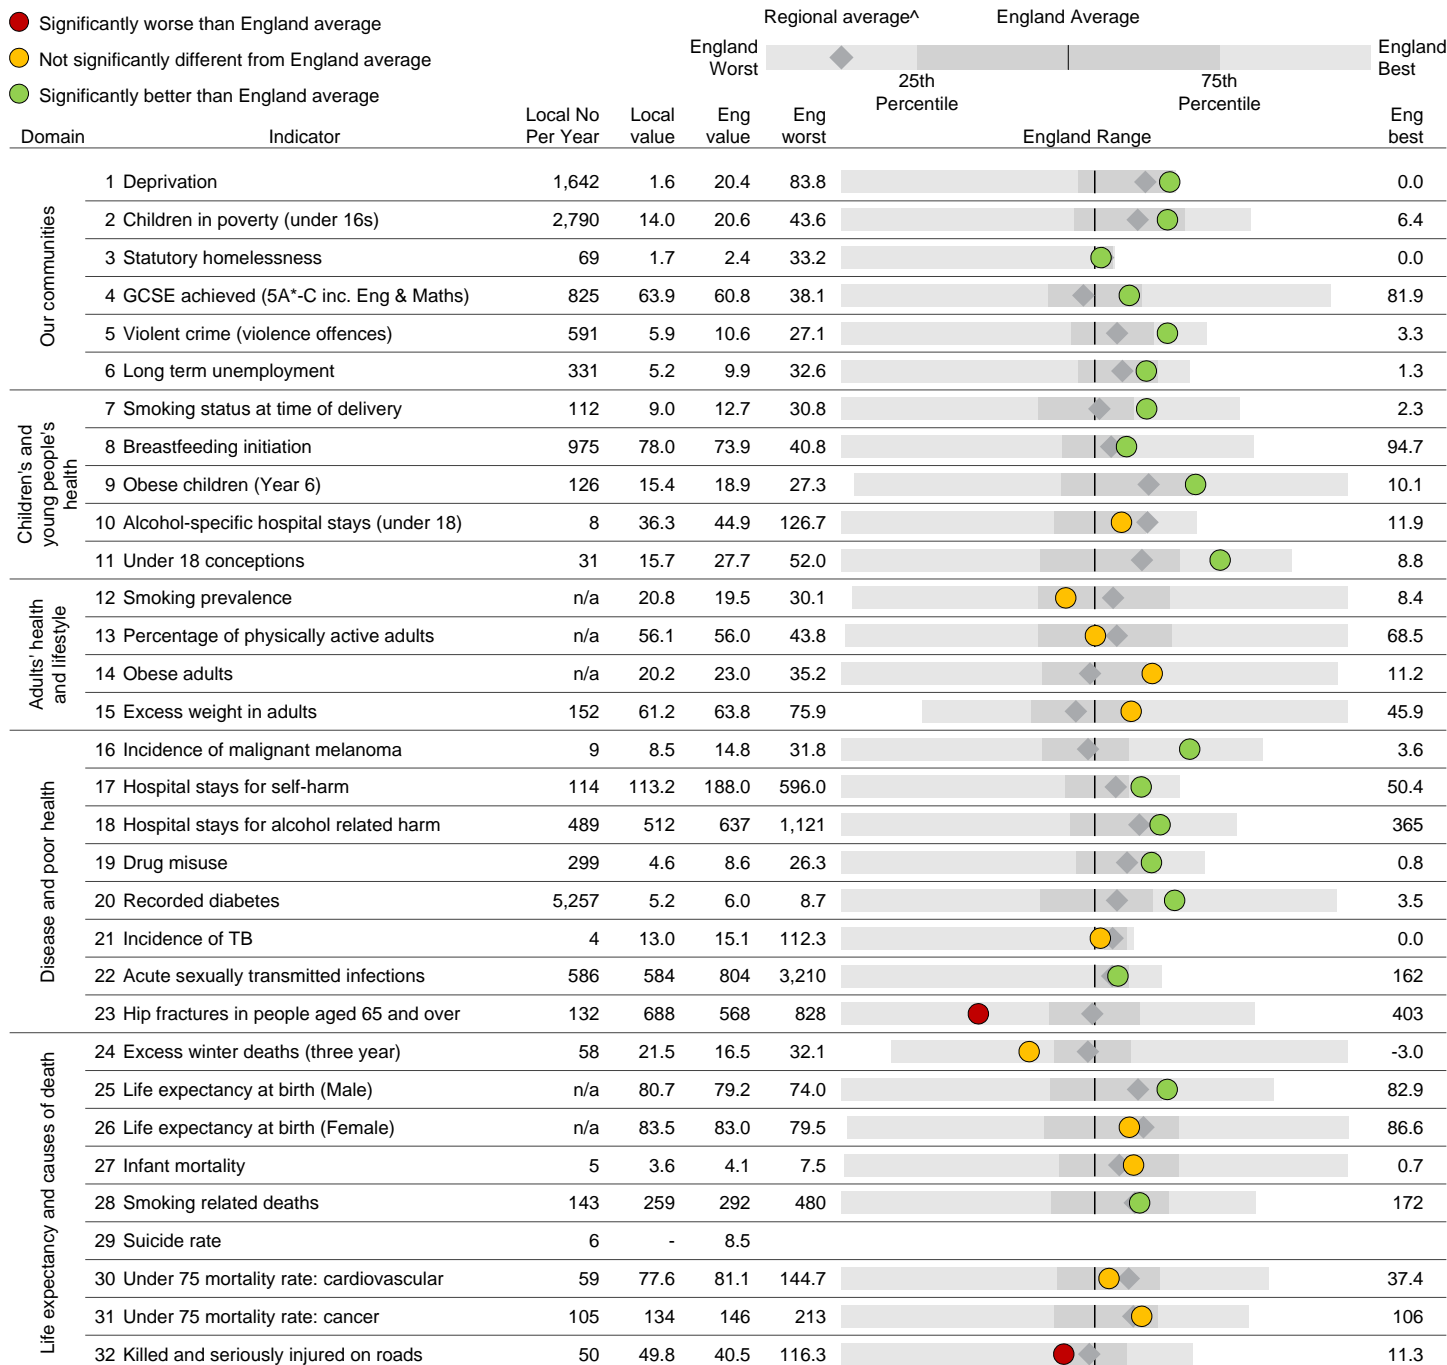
Significantly worse than England average
Not significantly different from England average
Significantly better than England average

Regional average^ England Average
England Worst England Best
25th Percentile 75th Percentile

| Domain | Indicator | Local No Per Year | Local value | Eng value | Eng worst | England Range | Eng best |
|---|---|---|---|---|---|---|---|
| Our communities | 1 Deprivation | 1,642 | 1.6 | 20.4 | 83.8 | | 0.0 |
| | 2 Children in poverty (under 16s) | 2,790 | 14.0 | 20.6 | 43.6 | | 6.4 |
| | 3 Statutory homelessness | 69 | 1.7 | 2.4 | 33.2 | | 0.0 |
| | 4 GCSE achieved (5A*-C inc. Eng & Maths) | 825 | 63.9 | 60.8 | 38.1 | | 81.9 |
| | 5 Violent crime (violence offences) | 591 | 5.9 | 10.6 | 27.1 | | 3.3 |
| | 6 Long term unemployment | 331 | 5.2 | 9.9 | 32.6 | | 1.3 |
| Children's and young people's health | 7 Smoking status at time of delivery | 112 | 9.0 | 12.7 | 30.8 | | 2.3 |
| | 8 Breastfeeding initiation | 975 | 78.0 | 73.9 | 40.8 | | 94.7 |
| | 9 Obese children (Year 6) | 126 | 15.4 | 18.9 | 27.3 | | 10.1 |
| | 10 Alcohol-specific hospital stays (under 18) | 8 | 36.3 | 44.9 | 126.7 | | 11.9 |
| | 11 Under 18 conceptions | 31 | 15.7 | 27.7 | 52.0 | | 8.8 |
| Adults' health and lifestyle | 12 Smoking prevalence | n/a | 20.8 | 19.5 | 30.1 | | 8.4 |
| | 13 Percentage of physically active adults | n/a | 56.1 | 56.0 | 43.8 | | 68.5 |
| | 14 Obese adults | n/a | 20.2 | 23.0 | 35.2 | | 11.2 |
| | 15 Excess weight in adults | 152 | 61.2 | 63.8 | 75.9 | | 45.9 |
| Disease and poor health | 16 Incidence of malignant melanoma | 9 | 8.5 | 14.8 | 31.8 | | 3.6 |
| | 17 Hospital stays for self-harm | 114 | 113.2 | 188.0 | 596.0 | | 50.4 |
| | 18 Hospital stays for alcohol related harm | 489 | 512 | 637 | 1,121 | | 365 |
| | 19 Drug misuse | 299 | 4.6 | 8.6 | 26.3 | | 0.8 |
| | 20 Recorded diabetes | 5,257 | 5.2 | 6.0 | 8.7 | | 3.5 |
| | 21 Incidence of TB | 4 | 13.0 | 15.1 | 112.3 | | 0.0 |
| | 22 Acute sexually transmitted infections | 586 | 584 | 804 | 3,210 | | 162 |
| | 23 Hip fractures in people aged 65 and over | 132 | 688 | 568 | 828 | | 403 |
| Life expectancy and causes of death | 24 Excess winter deaths (three year) | 58 | 21.5 | 16.5 | 32.1 | | -3.0 |
| | 25 Life expectancy at birth (Male) | n/a | 80.7 | 79.2 | 74.0 | | 82.9 |
| | 26 Life expectancy at birth (Female) | n/a | 83.5 | 83.0 | 79.5 | | 86.6 |
| | 27 Infant mortality | 5 | 3.6 | 4.1 | 7.5 | | 0.7 |
| | 28 Smoking related deaths | 143 | 259 | 292 | 480 | | 172 |
| | 29 Suicide rate | 6 | - | 8.5 | | | |
| | 30 Under 75 mortality rate: cardiovascular | 59 | 77.6 | 81.1 | 144.7 | | 37.4 |
| | 31 Under 75 mortality rate: cancer | 105 | 134 | 146 | 213 | | 106 |
| | 32 Killed and seriously injured on roads | 50 | 49.8 | 40.5 | 116.3 | | 11.3 |